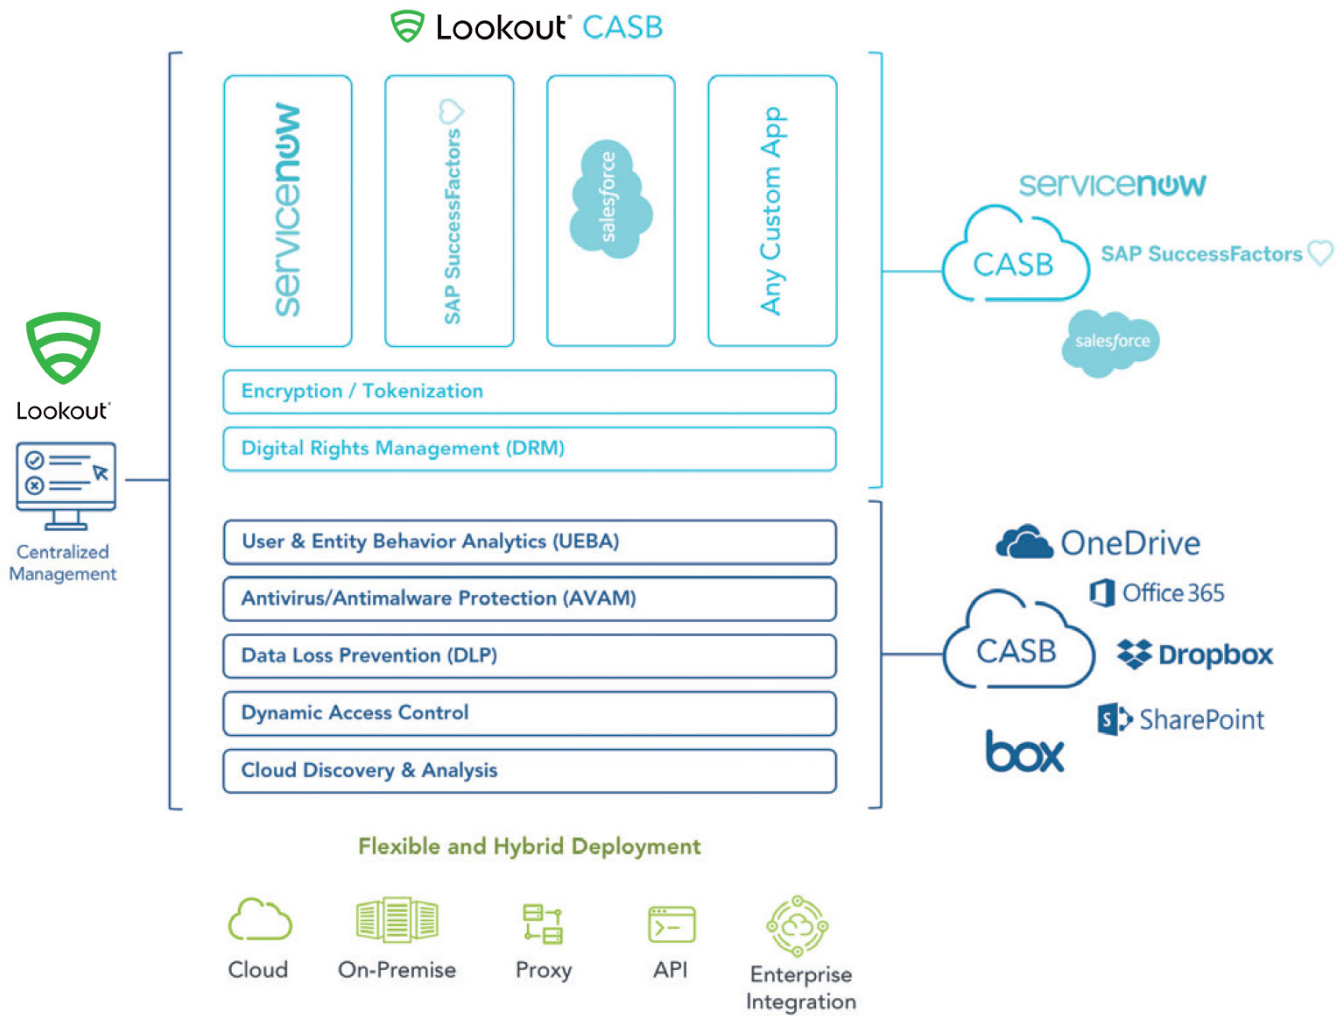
Lookout CASB

servicenow

SAP SuccessFactors

salesforce

Any Custom App

Encryption / Tokenization

Digital Rights Management (DRM)

User & Entity Behavior Analytics (UEBA)

Antivirus/Antimalware Protection (AVAM)

Data Loss Prevention (DLP)

Dynamic Access Control

Cloud Discovery & Analysis

Lookout

Centralized Management

servicenow

CASB

SAP SuccessFactors

salesforce

OneDrive

Office 365

CASB

Dropbox

SharePoint

box

Flexible and Hybrid Deployment

Cloud

On-Premise

Proxy

API

Enterprise Integration